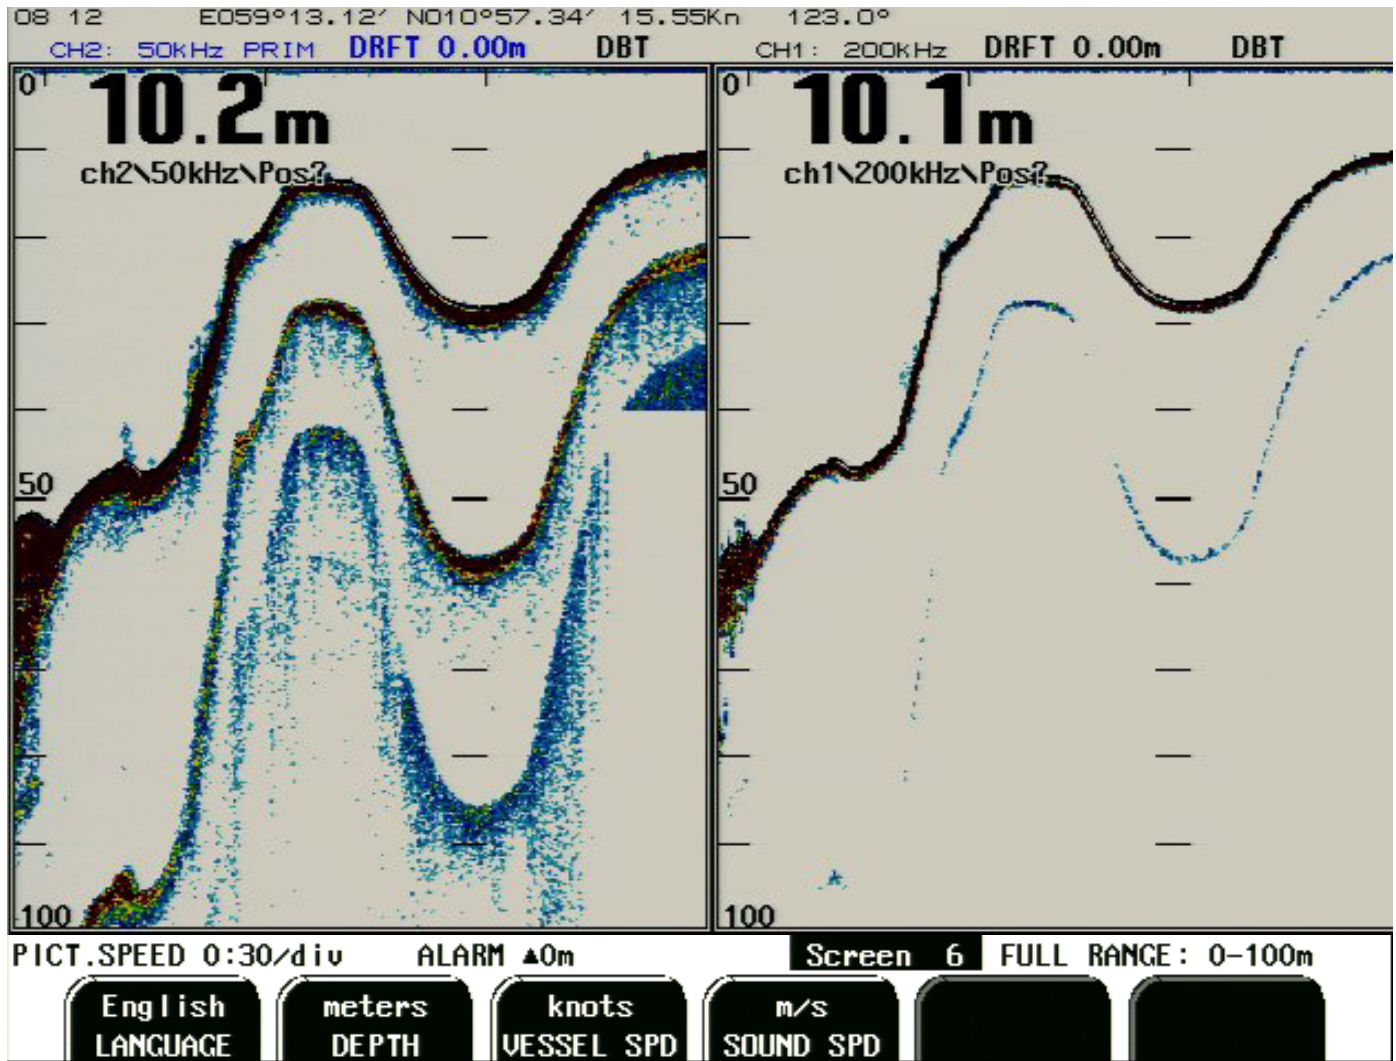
08 12 E059°13.12′ N010°57.34′ 15.55Kn 123.0°

CH2: 50KHz PRIM DRFT 0.00m DBT

CH1: 200KHz DRFT 0.00m DBT

0

10.2m

ch2\50kHz\Pos?

50

100

0

10.1m

ch1\200kHz\Pos?

50

100

PICT.SPEED 0:30/div ALARM ▲0m

Screen 6 FULL RANGE: 0-100m

English
LANGUAGE

meters
DEPTH

knots
VESSEL SPD

m/s
SOUND SPD